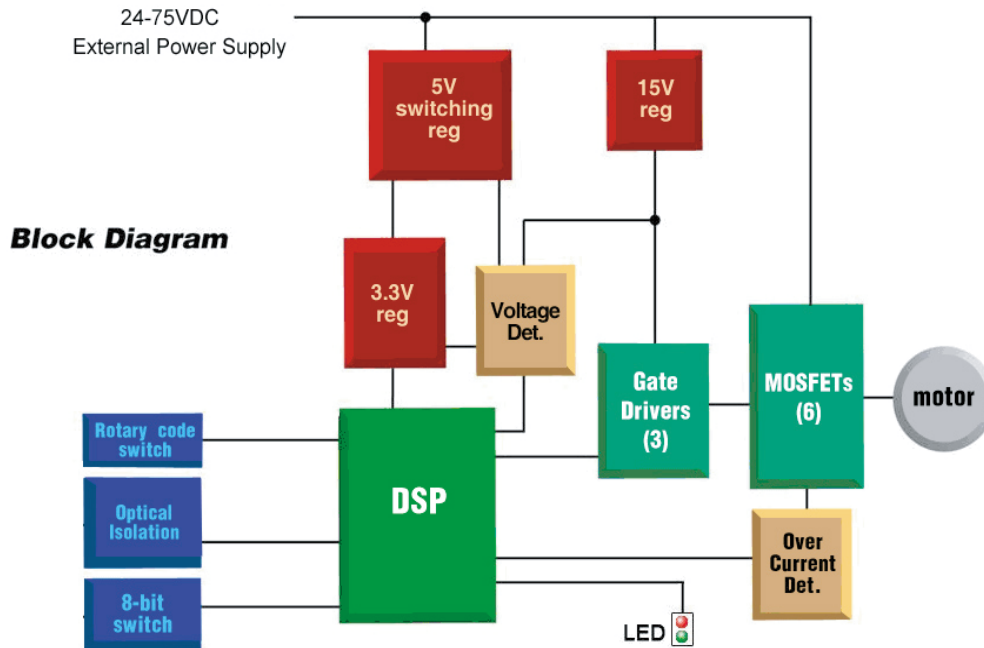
24-75VDC
External Power Supply

5V switching reg

15V reg

Block Diagram

3.3V reg

Voltage Det.

Gate Drivers (3)

MOSFETs (6)

motor

Rotary code switch

Optical Isolation

DSP

Over Current Det.

8-bit switch

LED